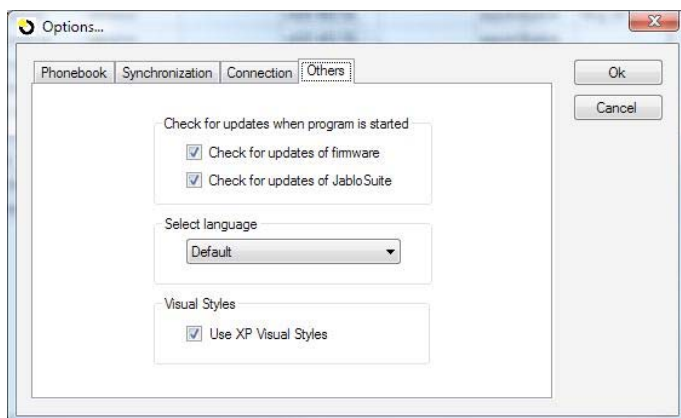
Options...

Phonebook | Synchronization | Connection | Others

Ok

Cancel

Check for updates when program is started

Check for updates of firmware

Check for updates of JabloSuite

Select language

Default

Visual Styles

Use XP Visual Styles